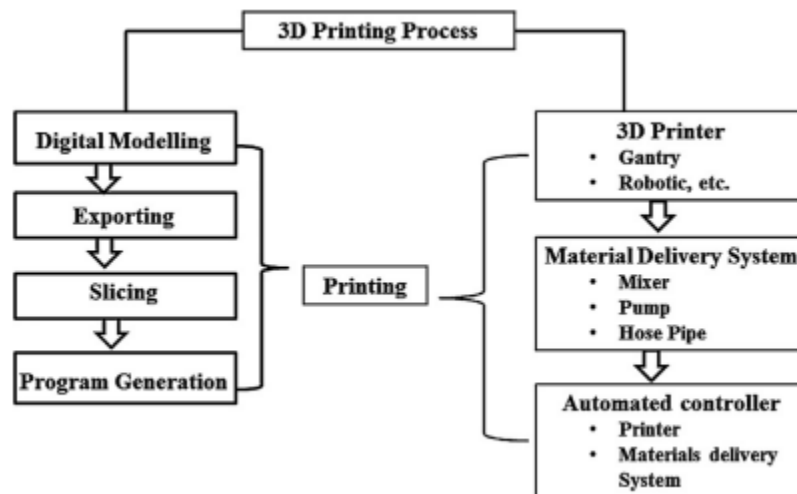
3D Printing Process

Digital Modelling

Exporting

Slicing

Program Generation

Printing

3D Printer
• Gantry
• Robotic, etc.

Material Delivery System
• Mixer
• Pump
• Hose Pipe

Automated controller
• Printer
• Materials delivery System